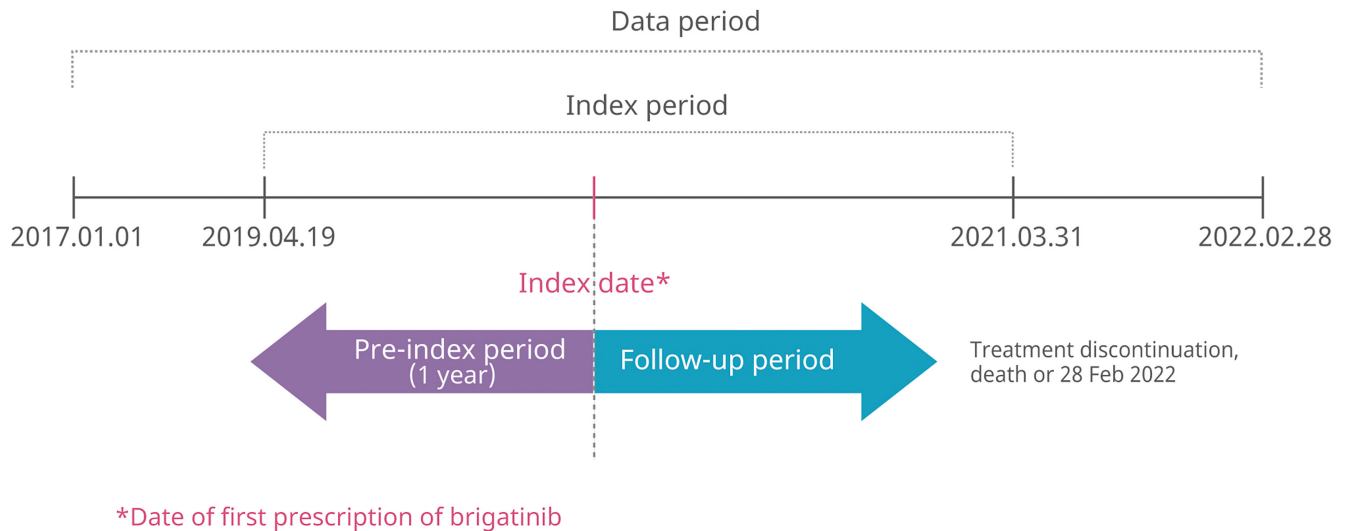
Data period

Index period

2017.01.01
2019.04.19
2021.03.31
2022.02.28

Index date*

Pre-index period
(1 year)

Follow-up period

Treatment discontinuation, death or 28 Feb 2022

*Date of first prescription of brigatinib